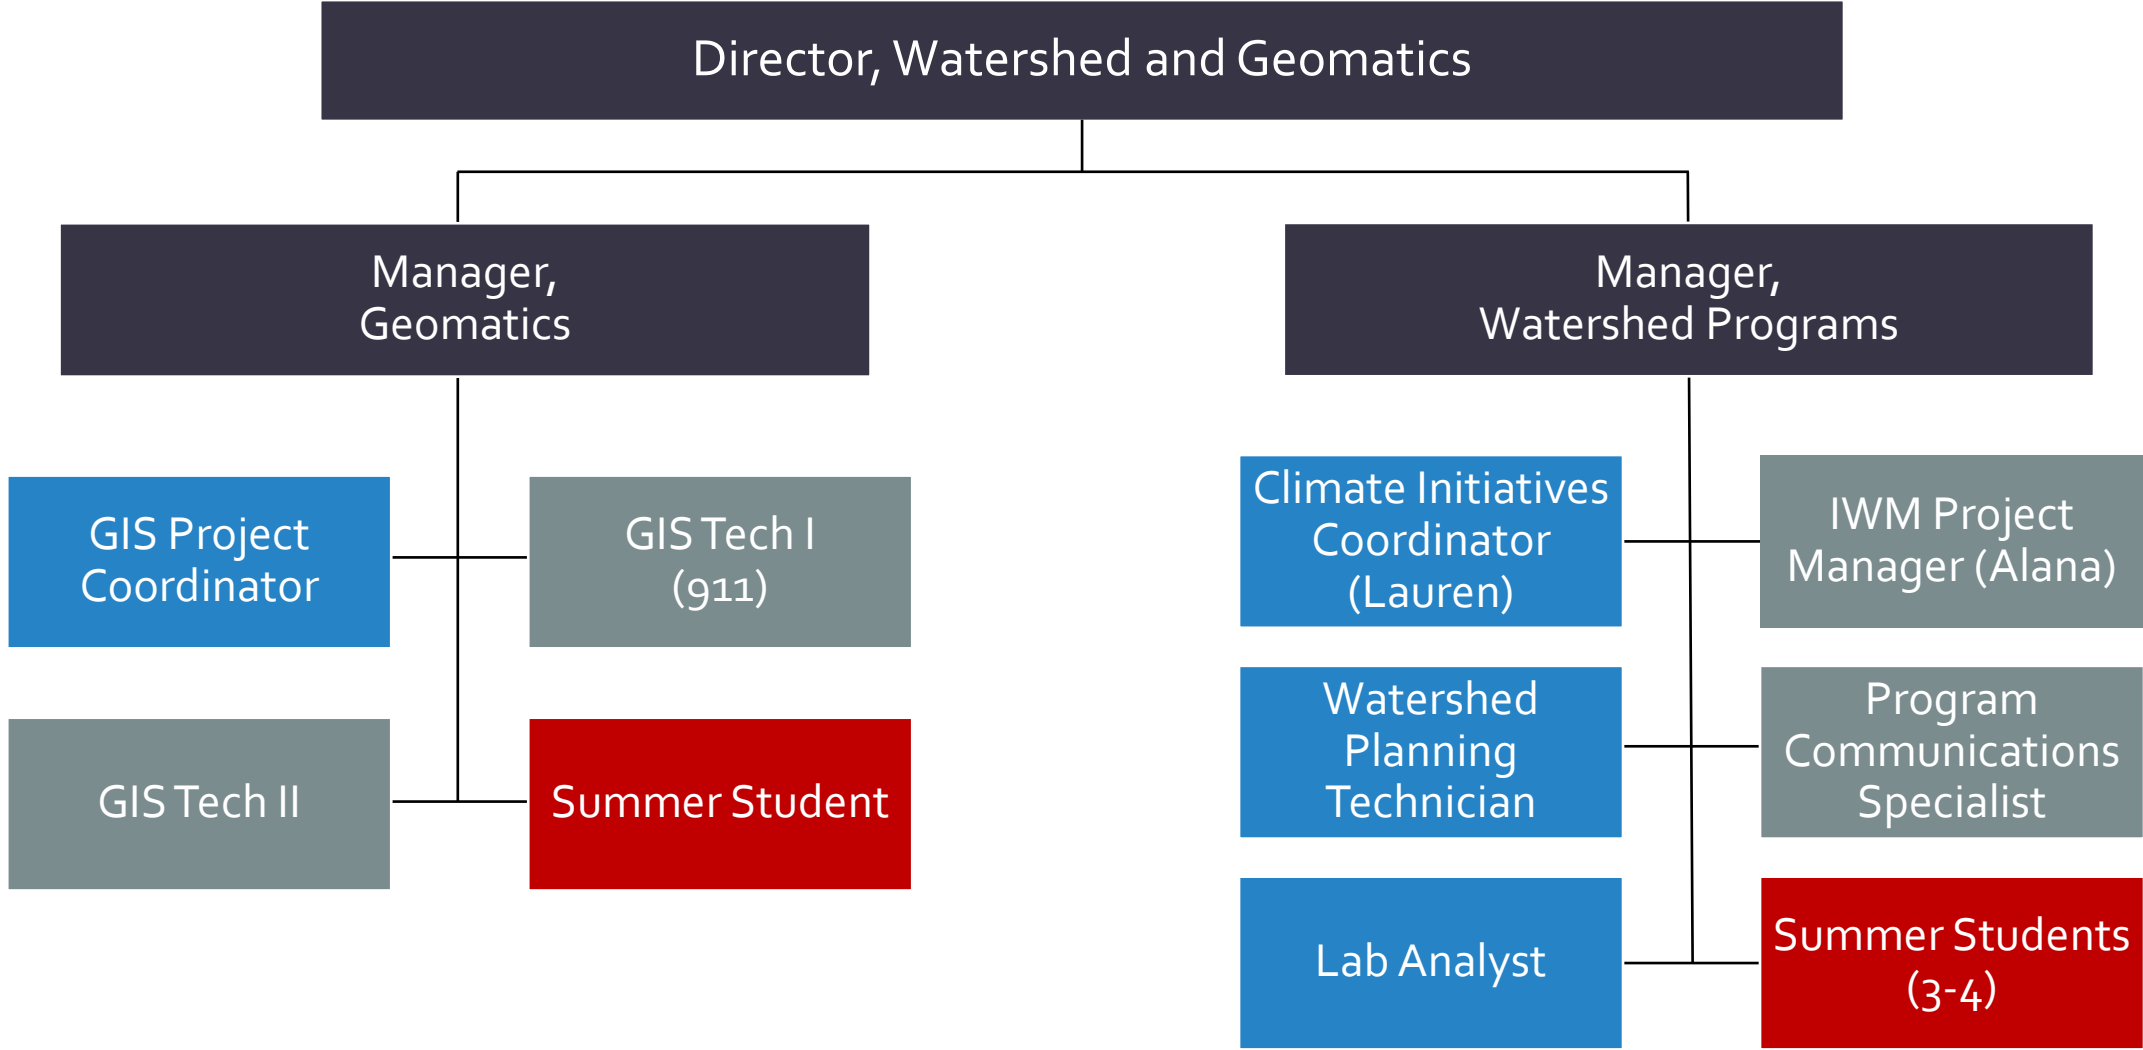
Director, Watershed and Geomatics

Manager, Geomatics

Manager, Watershed Programs

GIS Project Coordinator

GIS Tech I (911)

GIS Tech II

Summer Student

Climate Initiatives Coordinator (Lauren)

IWM Project Manager (Alana)

Watershed Planning Technician

Program Communications Specialist

Lab Analyst

Summer Students (3-4)